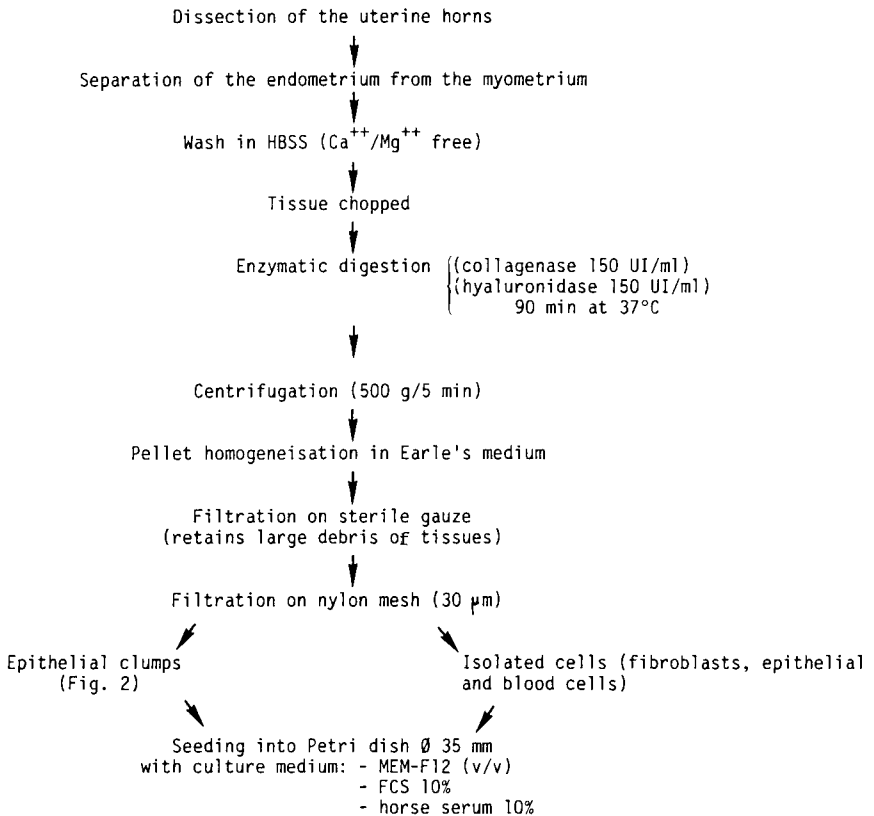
Dissection of the uterine horns

Separation of the endometrium from the myometrium

Wash in HBSS ($Ca^{++}/Mg^{++}$ free)

Tissue chopped

Enzymatic digestion (collagenase 150 UI/ml) (hyaluronidase 150 UI/ml) 90 min at 37°C

Centrifugation (500 g/5 min)

Pellet homogeneisation in Earle's medium

Filtration on sterile gauze (retains large debris of tissues)

Filtration on nylon mesh (30 µm)

Epithelial clumps (Fig. 2)

Isolated cells (fibroblasts, epithelial and blood cells)

Seeding into Petri dish Ø 35 mm with culture medium: - MEM-F12 (v/v)
- FCS 10%
- horse serum 10%